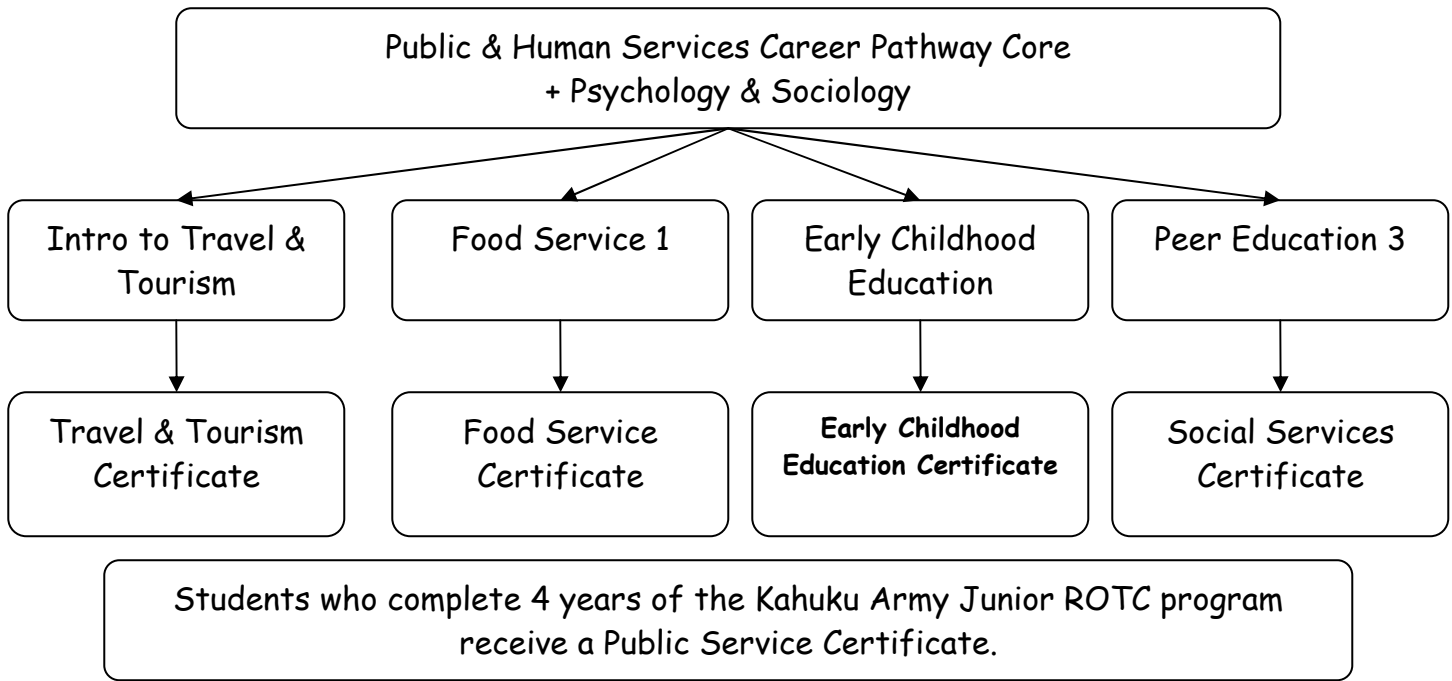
Public & Human Services Career Pathway Core
+ Psychology & Sociology

Intro to Travel & Tourism

Food Service 1

Early Childhood Education

Peer Education 3

Travel & Tourism Certificate

Food Service Certificate

Early Childhood Education Certificate

Social Services Certificate

Students who complete 4 years of the Kahuku Army Junior ROTC program receive a Public Service Certificate.